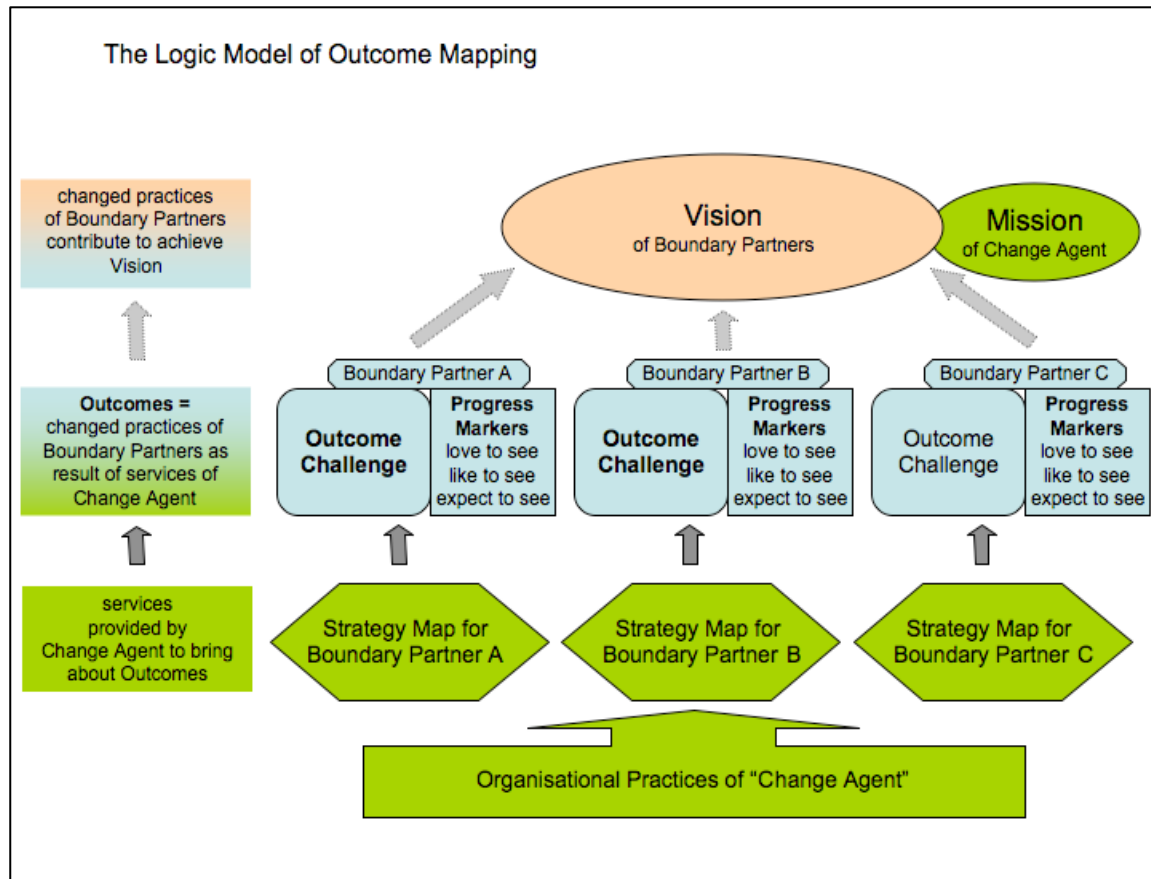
The Logic Model of Outcome Mapping

changed practices of Boundary Partners contribute to achieve Vision

Vision
of Boundary Partners

Mission
of Change Agent

Outcomes = changed practices of Boundary Partners as result of services of Change Agent

Boundary Partner A

Outcome Challenge

Progress Markers
love to see
like to see
expect to see

Boundary Partner B

Outcome Challenge

Progress Markers
love to see
like to see
expect to see

Boundary Partner C

Outcome Challenge

Progress Markers
love to see
like to see
expect to see

services provided by Change Agent to bring about Outcomes

Strategy Map for Boundary Partner A

Strategy Map for Boundary Partner B

Strategy Map for Boundary Partner C

Organisational Practices of "Change Agent"